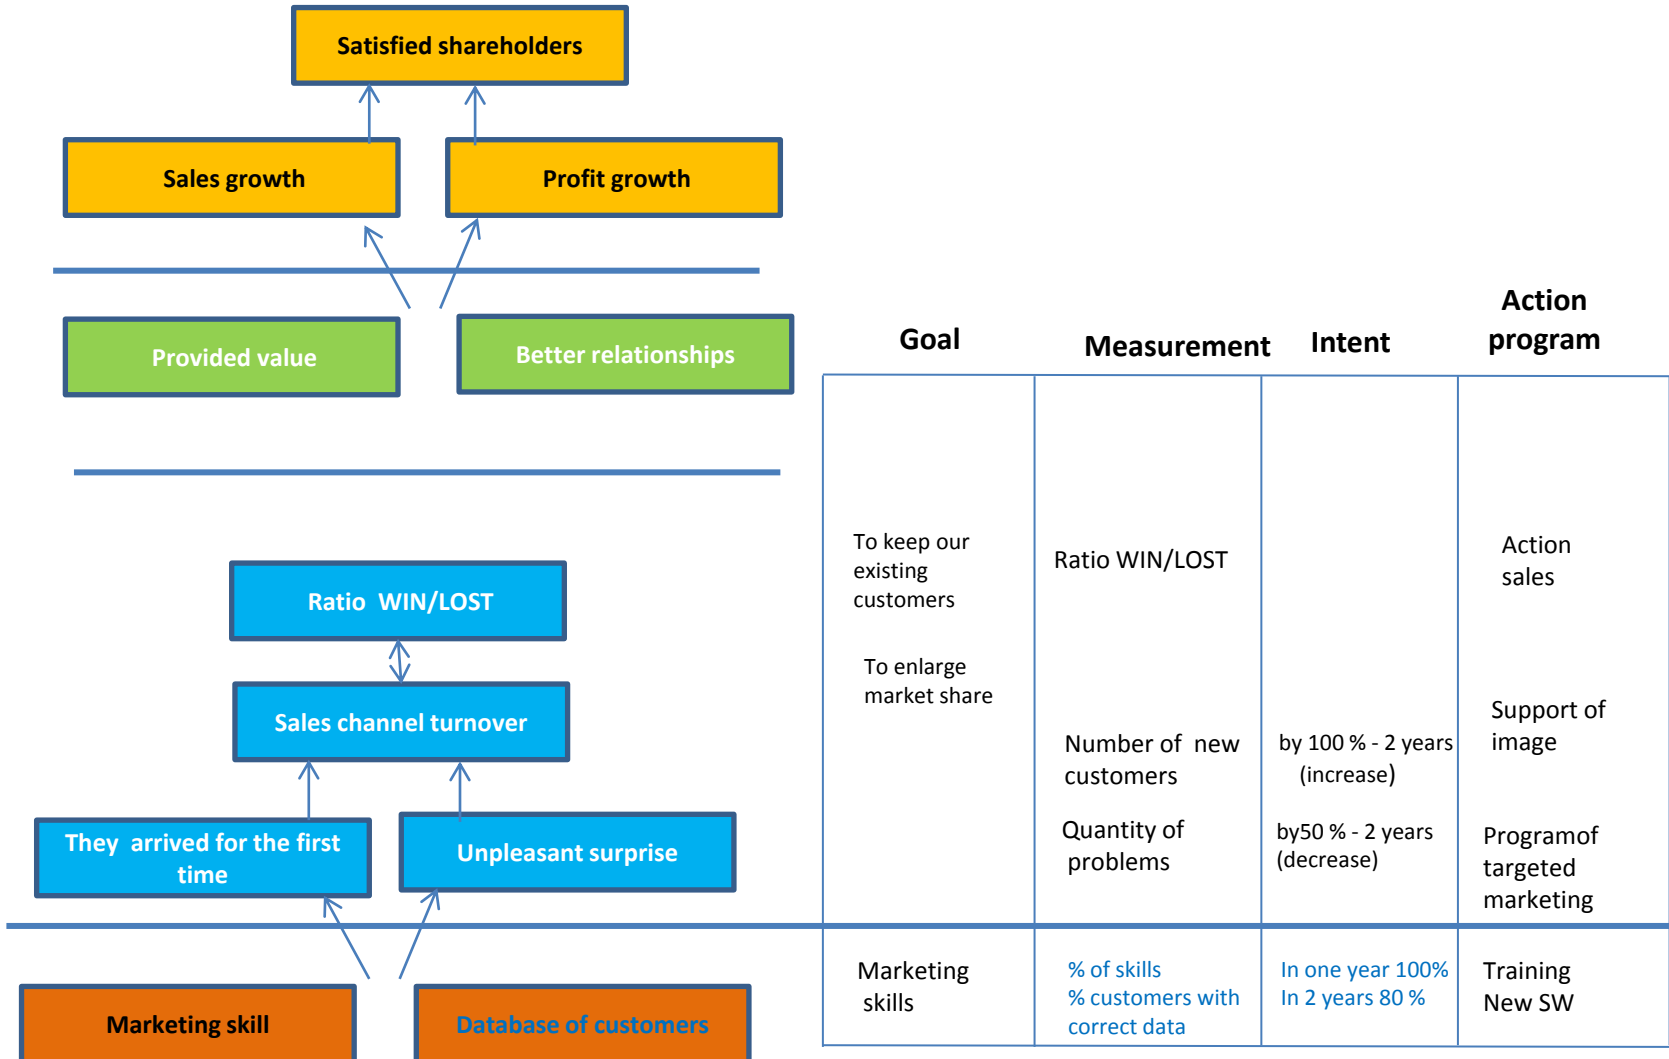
Satisfied shareholders

Sales growth

Profit growth

Provided value

Better relationships

Ratio WIN/LOST

Sales channel turnover

They arrived for the first time

Unpleasant surprise

Marketing skill

Database of customers

| Goal | Measurement | Intent | Action program |
|---|---|---|---|
| To keep our existing customers<br><br>To enlarge market share | Ratio WIN/LOST<br><br>Number of new customers<br><br>Quantity of problems | by 100 % - 2 years (increase)<br><br>by50 % - 2 years (decrease) | Action sales<br><br>Support of image<br><br>Programof targeted marketing |
| Marketing skills | % of skills<br>% customers with correct data | In one year 100%<br>In 2 years 80 % | Training<br>New SW |